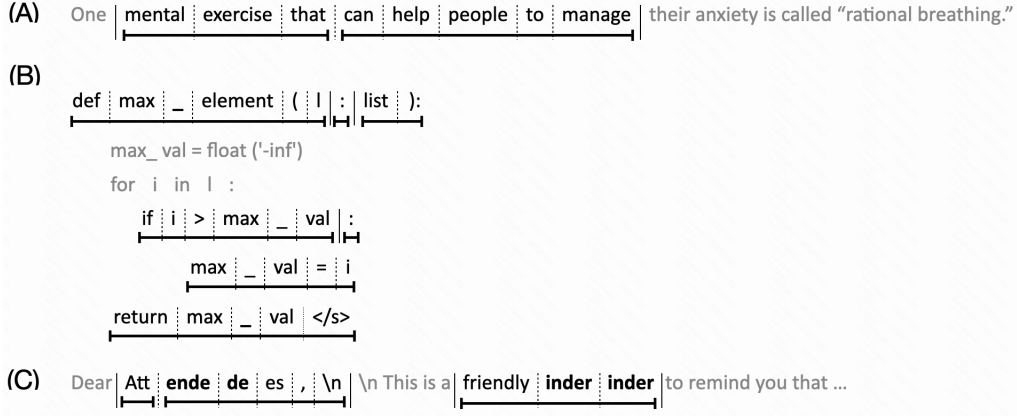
(A) One mental exercise that can help people to manage their anxiety is called "rational breathing."

(B)

def max _ element ( l : list ):

max_ val = float ('-inf')

for i in l :

if i > max _ val :

max _ val = i

return max _ val </s>

(C) Dear Att ende de es , \n \n This is a friendly inder inder to remind you that ...